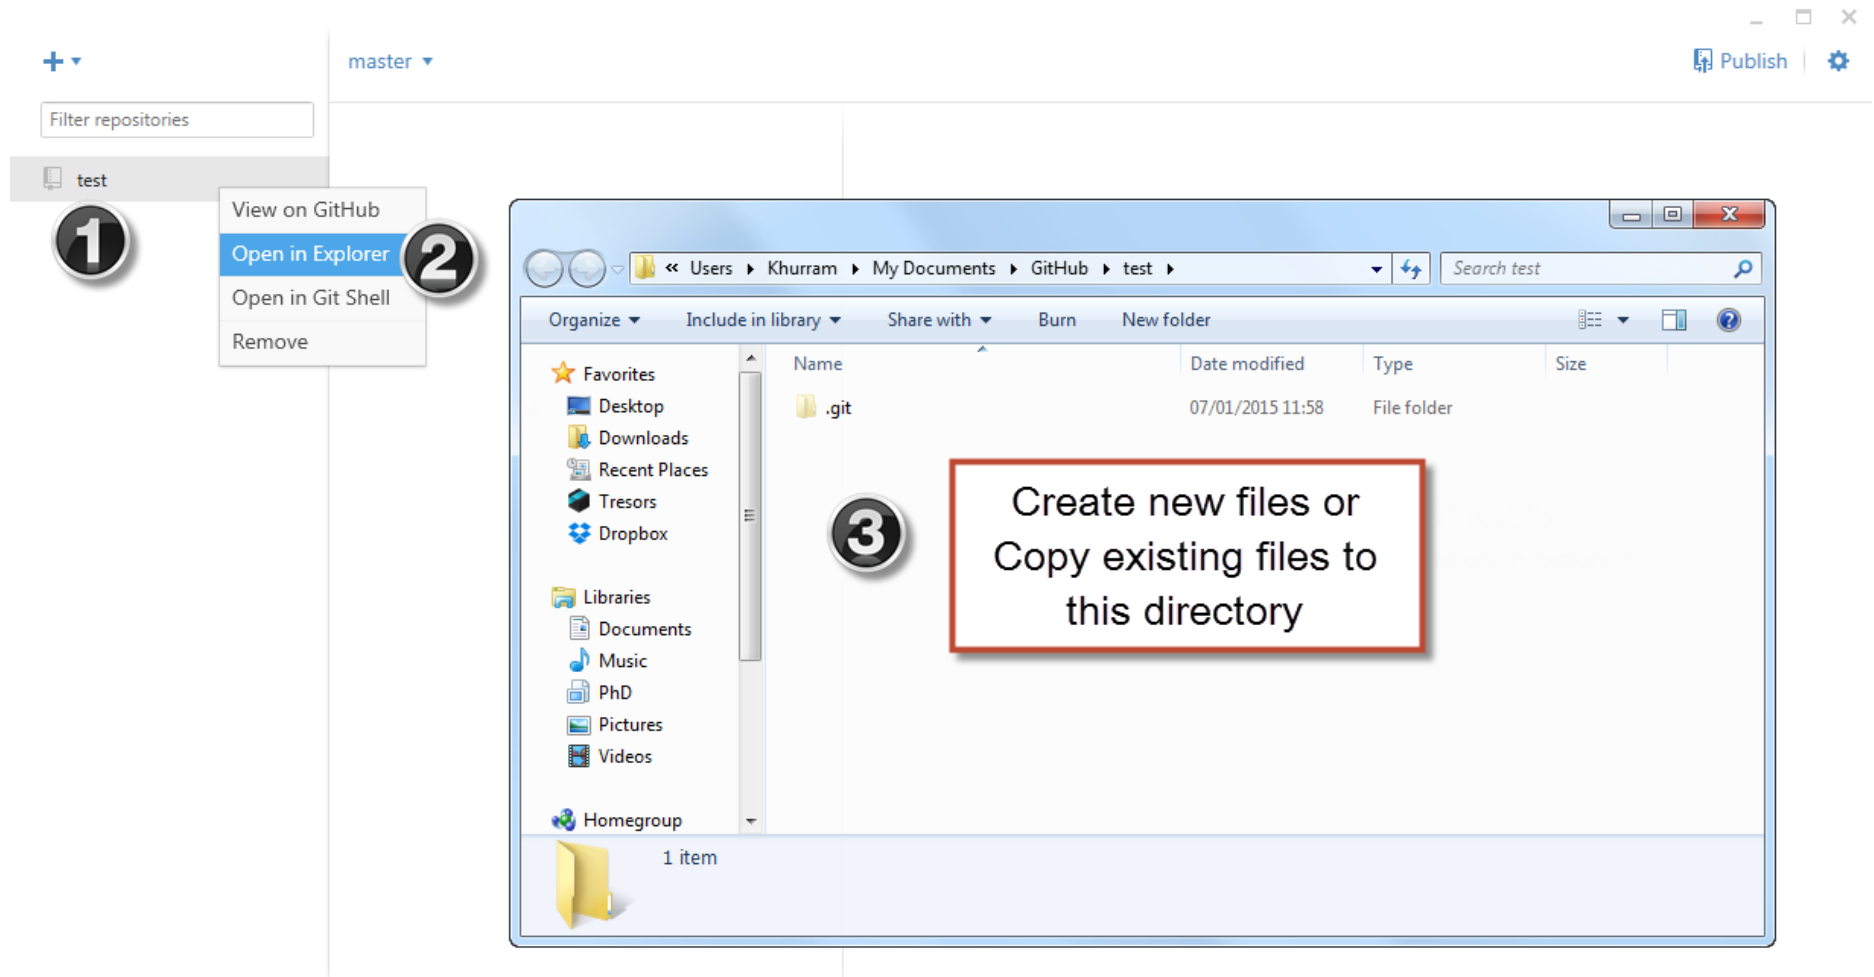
master

Publish

Filter repositories

test

1

View on GitHub

Open in Explorer

2

Open in Git Shell

Remove

« Users ▸ Khurram ▸ My Documents ▸ GitHub ▸ test ▸

Search test

Organize ▾ Include in library ▾ Share with ▾ Burn New folder

Favorites
Desktop
Downloads
Recent Places
Tresors
Dropbox

Libraries
Documents
Music
PhD
Pictures
Videos

Homegroup

| Name | Date modified | Type | Size |
|---|---|---|---|
| .git | 07/01/2015 11:58 | File folder | |

3

Create new files or Copy existing files to this directory

1 item